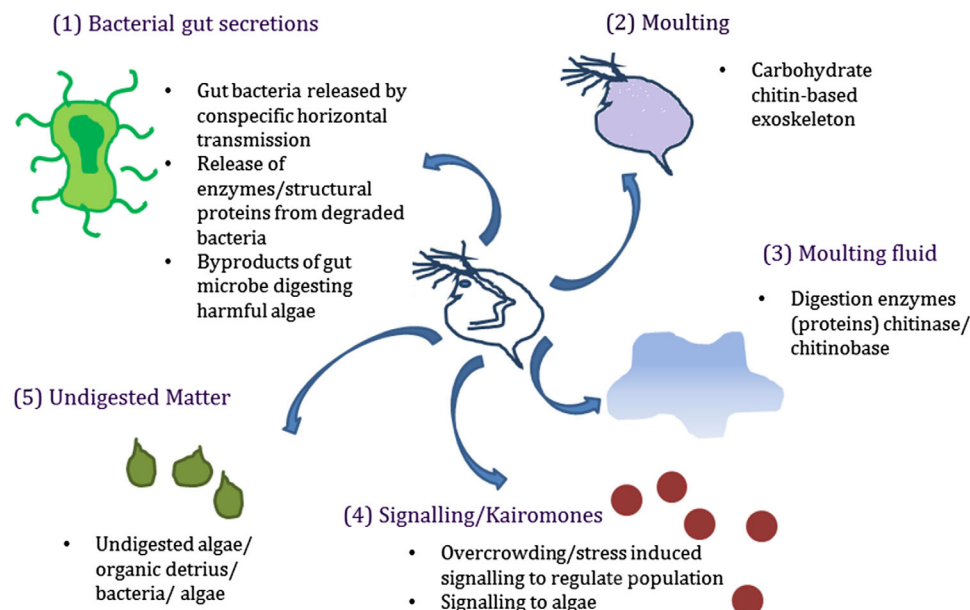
(1) Bacterial gut secretions

- Gut bacteria released by conspecific horizontal transmission
- Release of enzymes/structural proteins from degraded bacteria
- Byproducts of gut microbe digesting harmful algae

(2) Moulting

- Carbohydrate chitin-based exoskeleton

(3) Moulting fluid

- Digestion enzymes (proteins) chitinase/ chitinobase

(5) Undigested Matter

- Undigested algae/ organic detrius/ bacteria/ algae

(4) Signalling/Kairomones

- Overcrowding/stress induced signalling to regulate population
- Signalling to algae